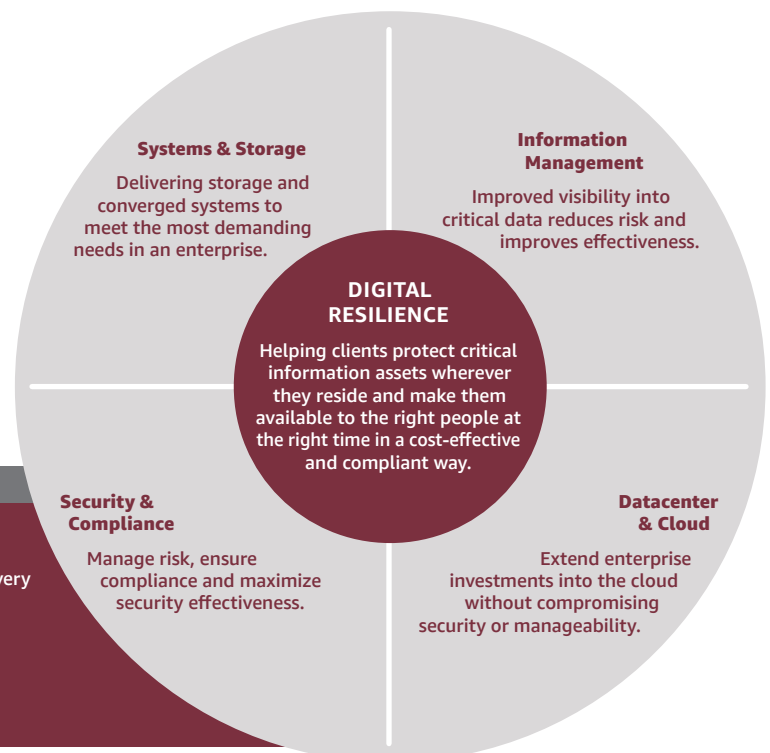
Systems & Storage

Delivering storage and converged systems to meet the most demanding needs in an enterprise.

Information Management

Improved visibility into critical data reduces risk and improves effectiveness.

DIGITAL RESILIENCE

Helping clients protect critical information assets wherever they reside and make them available to the right people at the right time in a cost-effective and compliant way.

very

Security & Compliance

Manage risk, ensure compliance and maximize security effectiveness.

Datacenter & Cloud

Extend enterprise investments into the cloud without compromising security or manageability.